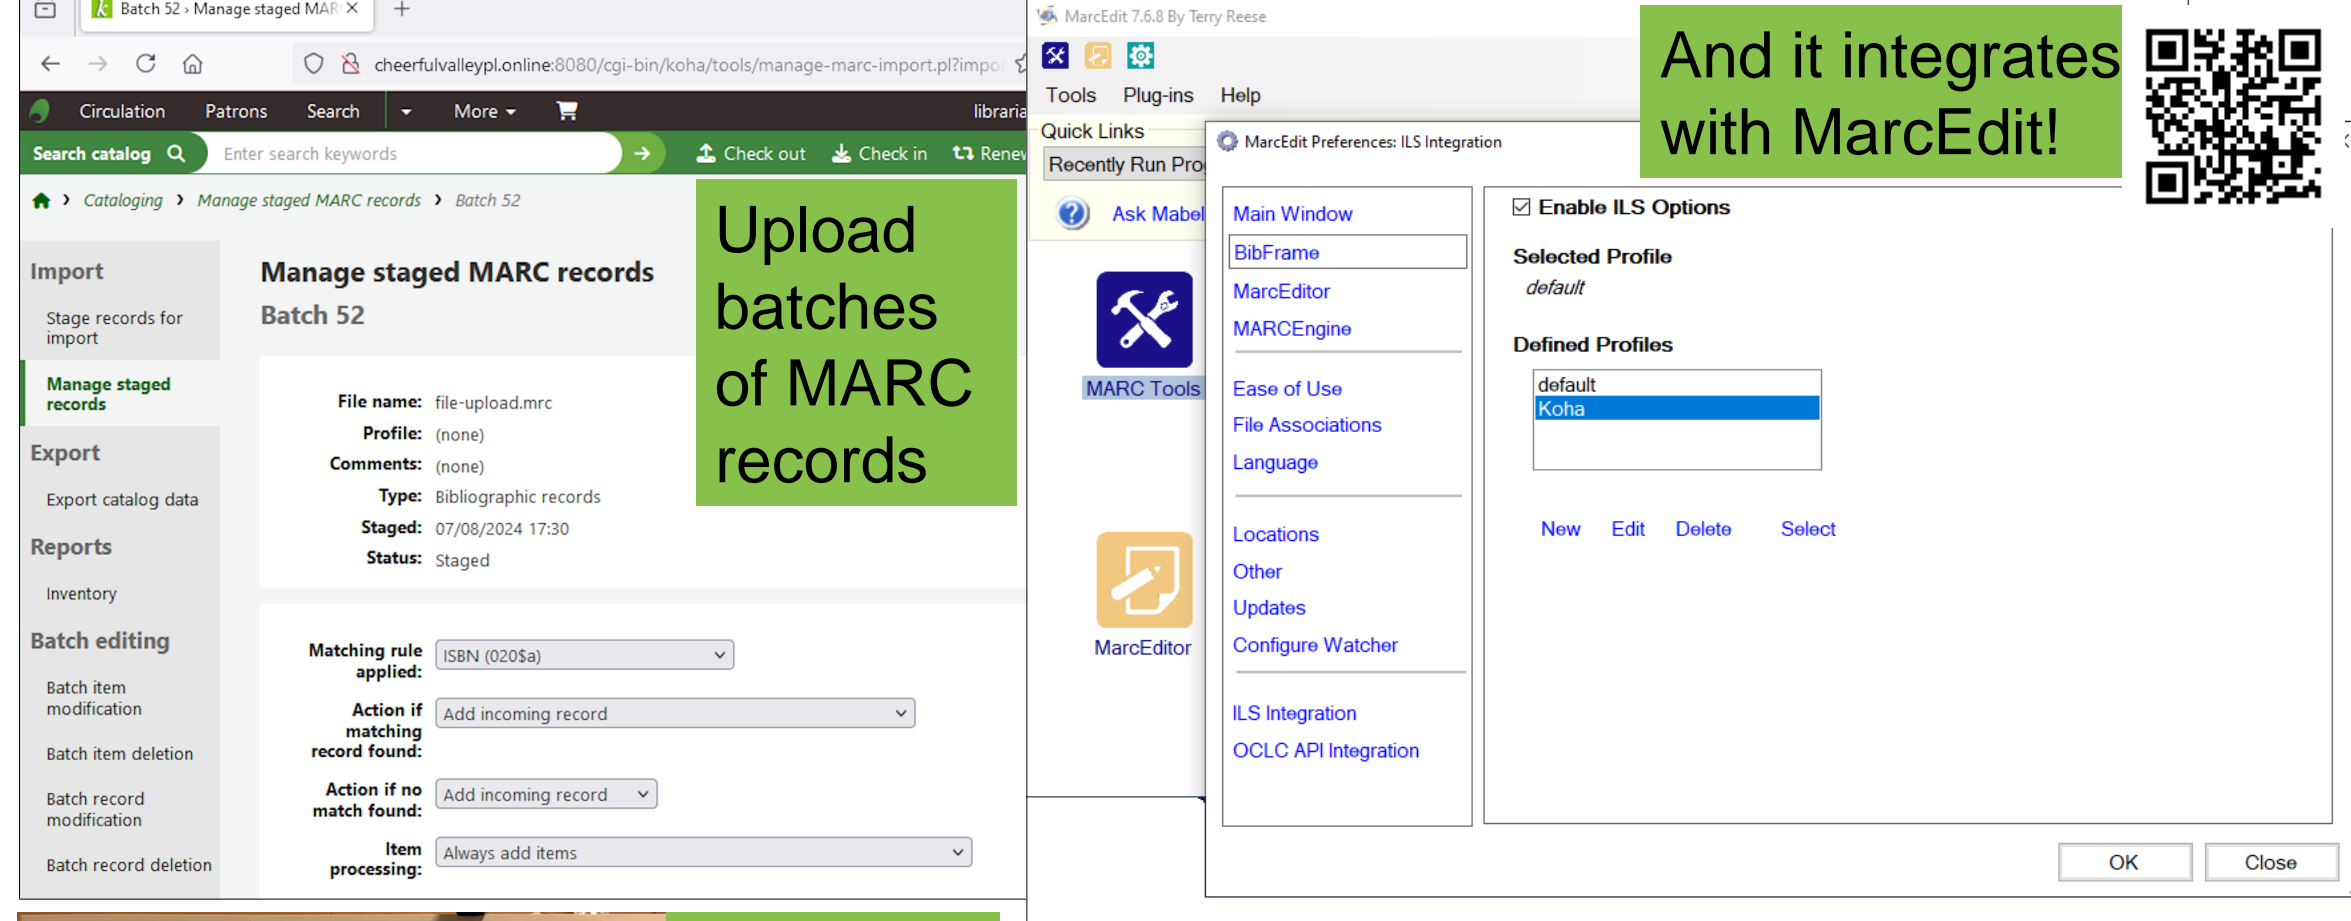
Batch 52 › Manage staged MAR ×

cheerfulvalleypl.online:8080/cgi-bin/koha/tools/manage-marc-import.pl?impo

Circulation Patrons Search More libraria

Search catalog Enter search keywords Check out Check in Renew

Cataloging › Manage staged MARC records › Batch 52

Import
Stage records for import
Manage staged records
Export
Export catalog data
Reports
Inventory
Batch editing
Batch item modification
Batch item deletion
Batch record modification
Batch record deletion

Manage staged MARC records
Batch 52

File name: file-upload.mrc
Profile: (none)
Comments: (none)
Type: Bibliographic records
Staged: 07/08/2024 17:30
Status: Staged

Matching rule applied: ISBN (020$a)
Action if matching record found: Add incoming record
Action if no match found: Add incoming record
Item processing: Always add items

Upload batches of MARC records

MarcEdit 7.6.8 By Terry Reese
Tools Plug-ins Help
Quick Links
Recently Run Pro
Ask Mabel
MARC Tools
MarcEditor

And it integrates with MarcEdit!

MarcEdit Preferences: ILS Integration
Main Window
BibFrame
MarcEditor
MARCEngine
Ease of Use
File Associations
Language
Locations
Other
Updates
Configure Watcher
ILS Integration
OCLC API Integration

Enable ILS Options
Selected Profile
default
Defined Profiles
default
Koha
New Edit Delete Select
OK Close